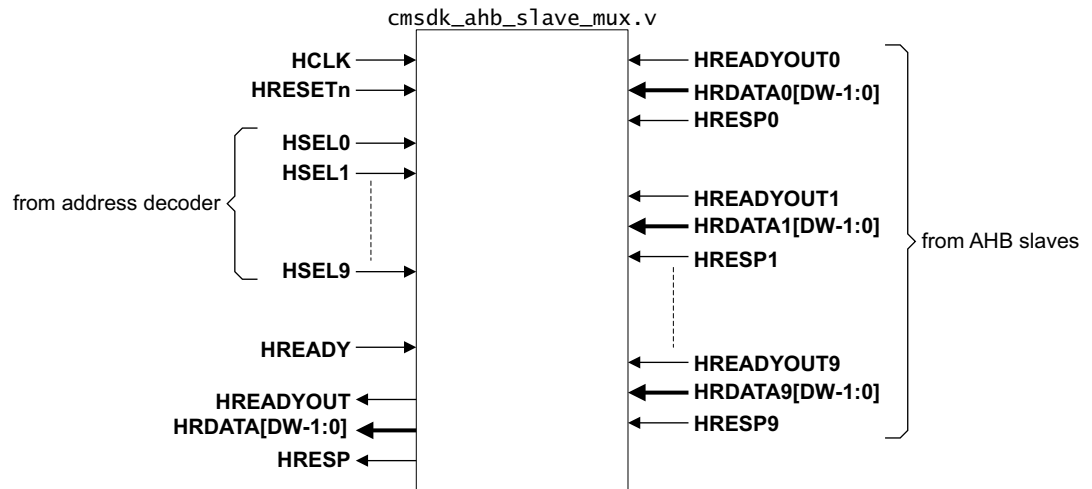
cmsdk_ahb_slave_mux.v

HCLK
HRESETn
HSEL0
HSEL1
from address decoder
HSEL9
HREADY
HREADYOUT
HRDATA[DW-1:0]
HRESP

HREADYOUT0
HRDATA0[DW-1:0]
HRESP0
HREADYOUT1
HRDATA1[DW-1:0]
HRESP1
HREADYOUT9
HRDATA9[DW-1:0]
HRESP9
from AHB slaves